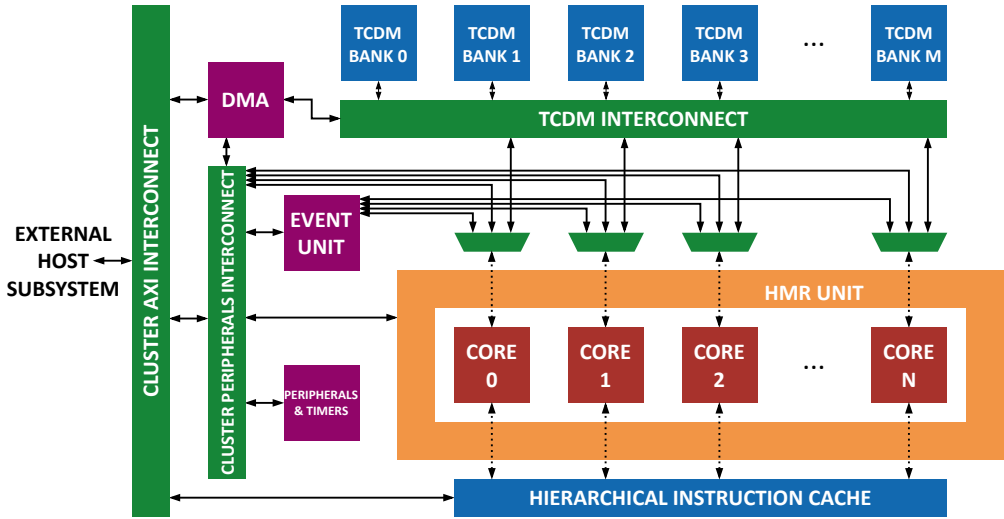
TCDM BANK 0

TCDM BANK 1

TCDM BANK 2

TCDM BANK 3

...

TCDM BANK M

DMA

TCDM INTERCONNECT

CLUSTER AXI INTERCONNECT

CLUSTER PERIPHERALS INTERCONNECT

EVENT UNIT

EXTERNAL HOST SUBSYSTEM

HMR UNIT

CORE 0

CORE 1

CORE 2

...

CORE N

PERIPHERALS & TIMERS

HIERARCHICAL INSTRUCTION CACHE